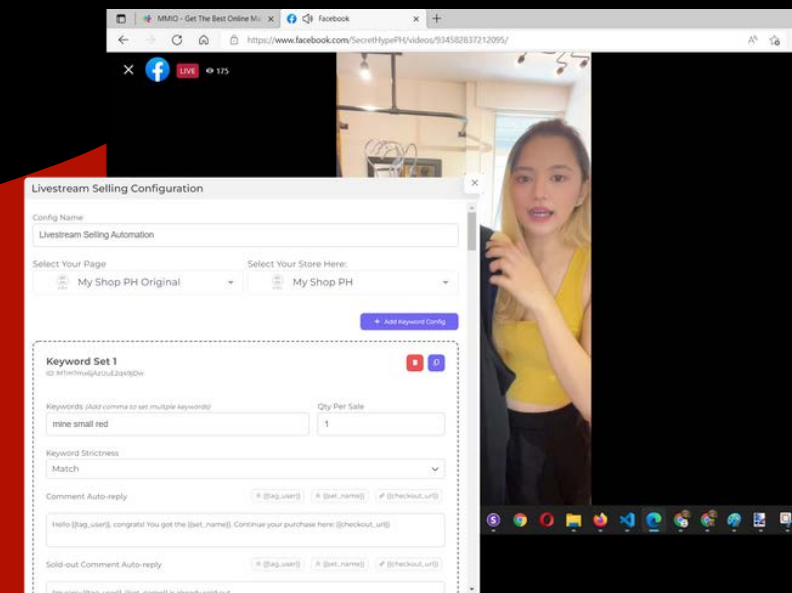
MMIO - Get The Best Online M ×
Facebook ×
https://www.facebook.com/SecretHypePH/videos/934582837212095/

LIVE 175

Livestream Selling Configuration

Config Name
Livestream Selling Automation

Select Your Page
My Shop PH Original

Select Your Store Here:
My Shop PH

+ Add Keyword Config

Keyword Set 1
ID: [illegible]

Keywords (Add comma to set multiple keywords)
mine small red

Qty Per Sale
1

Keyword Strictness
Match

Comment Auto-reply
{{tag_user}} {{set_name}} {{checkout_url}}

Hello {{tag_user}}, congrats! You got the {{set_name}}. Continue your purchase here: {{checkout_url}}

Sold-out Comment Auto-reply
{{tag_user}} {{set_name}} {{checkout_url}}

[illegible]